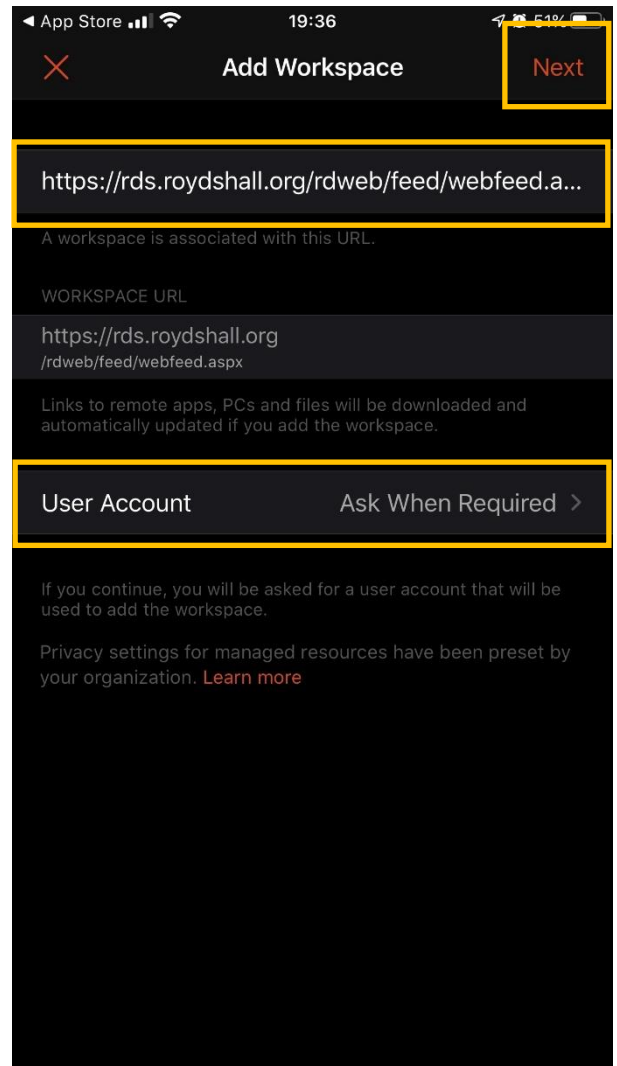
◀ App Store 19:36 51%

Add Workspace

Next

https://rds.roydshall.org/rdweb/feed/webfeed.a...

A workspace is associated with this URL.

WORKSPACE URL

https://rds.roydshall.org
/rdweb/feed/webfeed.aspx

Links to remote apps, PCs and files will be downloaded and automatically updated if you add the workspace.

User Account Ask When Required >

If you continue, you will be asked for a user account that will be used to add the workspace.

Privacy settings for managed resources have been preset by your organization. Learn more